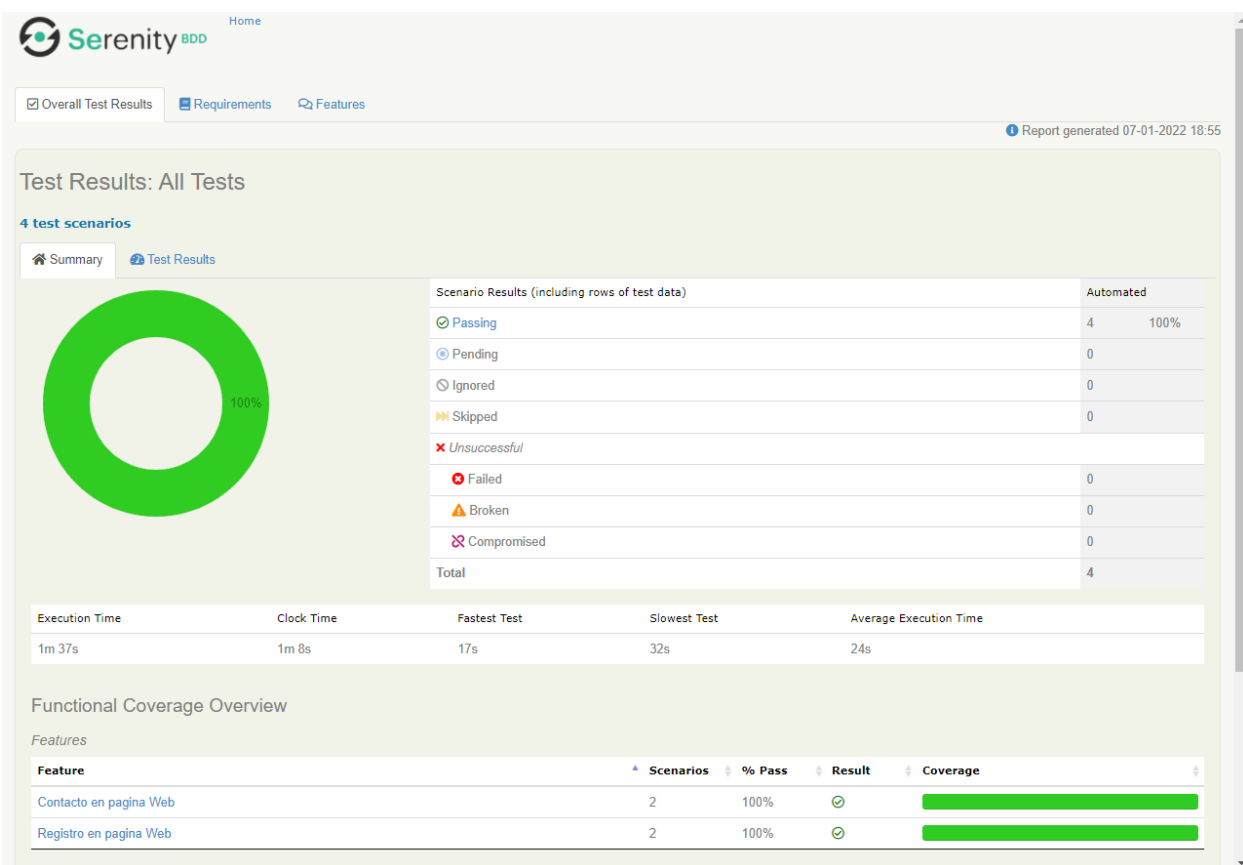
Serenity BDD

Home

Overall Test Results | Requirements | Features

Report generated 07-01-2022 18:55

Test Results: All Tests

4 test scenarios

Summary | Test Results

100%

| Scenario Results (including rows of test data) | Automated | |
|---|---|---|
| Passing | 4 | 100% |
| Pending | 0 | |
| Ignored | 0 | |
| Skipped | 0 | |
| Unsuccessful | | |
| Failed | 0 | |
| Broken | 0 | |
| Compromised | 0 | |
| Total | 4 | |

| Execution Time | Clock Time | Fastest Test | Slowest Test | Average Execution Time |
|---|---|---|---|---|
| 1m 37s | 1m 8s | 17s | 32s | 24s |

Functional Coverage Overview

Features

| Feature | Scenarios | % Pass | Result | Coverage |
|---|---|---|---|---|
| Contacto en pagina Web | 2 | 100% | | |
| Registro en pagina Web | 2 | 100% | | |